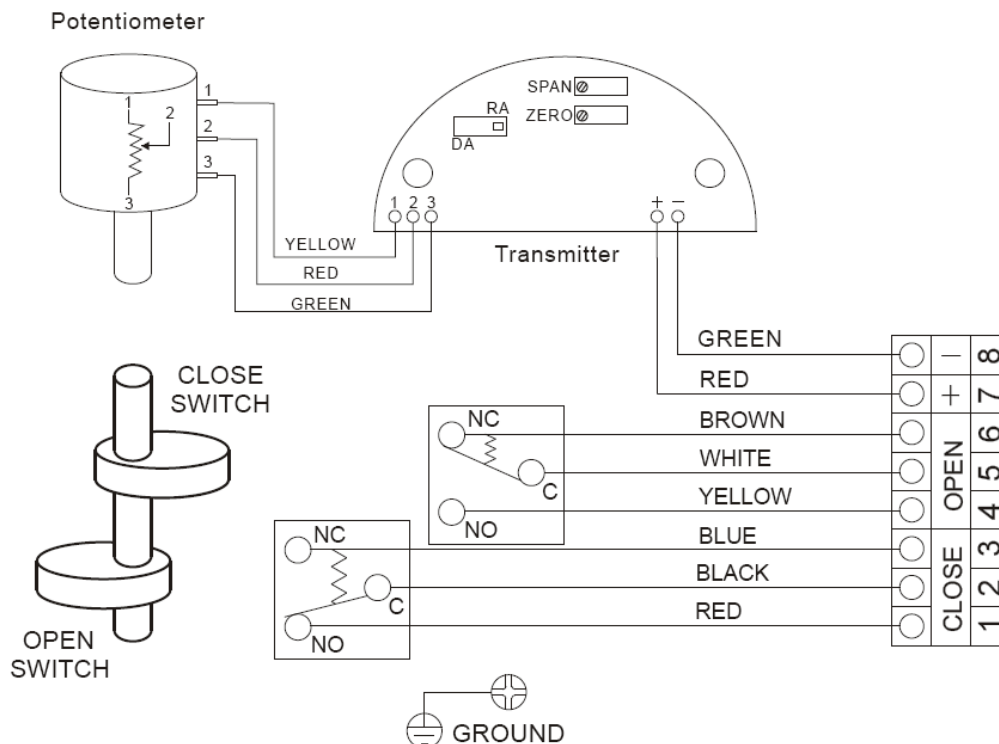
Potentiometer

1
2
3
1
2
3

SPAN
ZERO
RA
DA

1 2 3
+ −

YELLOW
RED
GREEN

Transmitter

CLOSE SWITCH

OPEN SWITCH

GREEN
RED
NC
C
NO
BROWN
WHITE
YELLOW
NC
C
NO
BLUE
BLACK
RED

− 8
+ 7
6
OPEN 5
4
3
CLOSE 2
1

GROUND